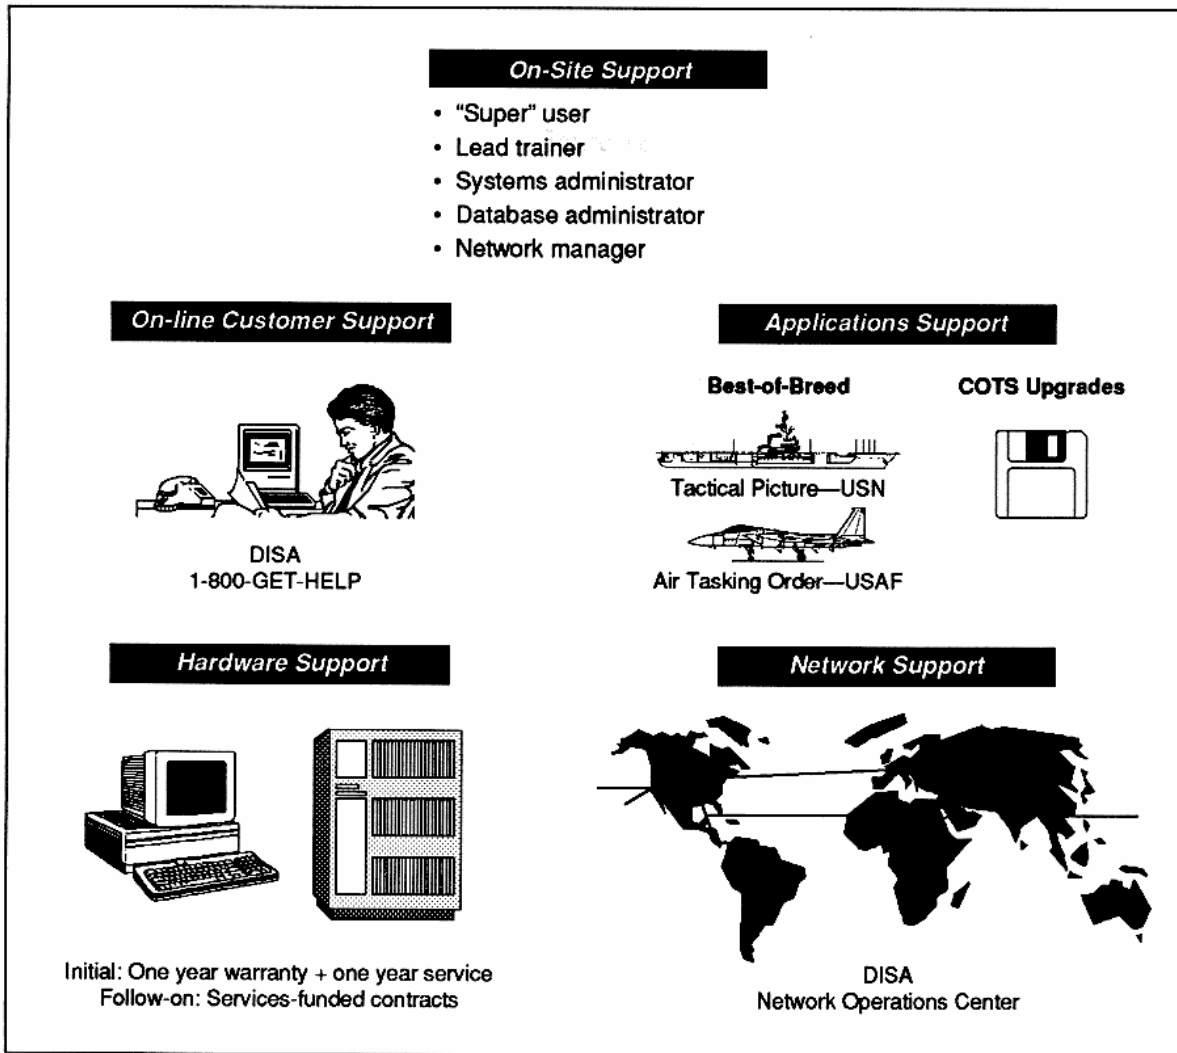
On-Site Support

- "Super" user
- Lead trainer
- Systems administrator
- Database administrator
- Network manager

On-line Customer Support

DISA
1-800-GET-HELP

Applications Support

Best-of-Breed

Tactical Picture—USN

Air Tasking Order—USAF

COTS Upgrades

Hardware Support

Initial: One year warranty + one year service
Follow-on: Services-funded contracts

Network Support

DISA
Network Operations Center